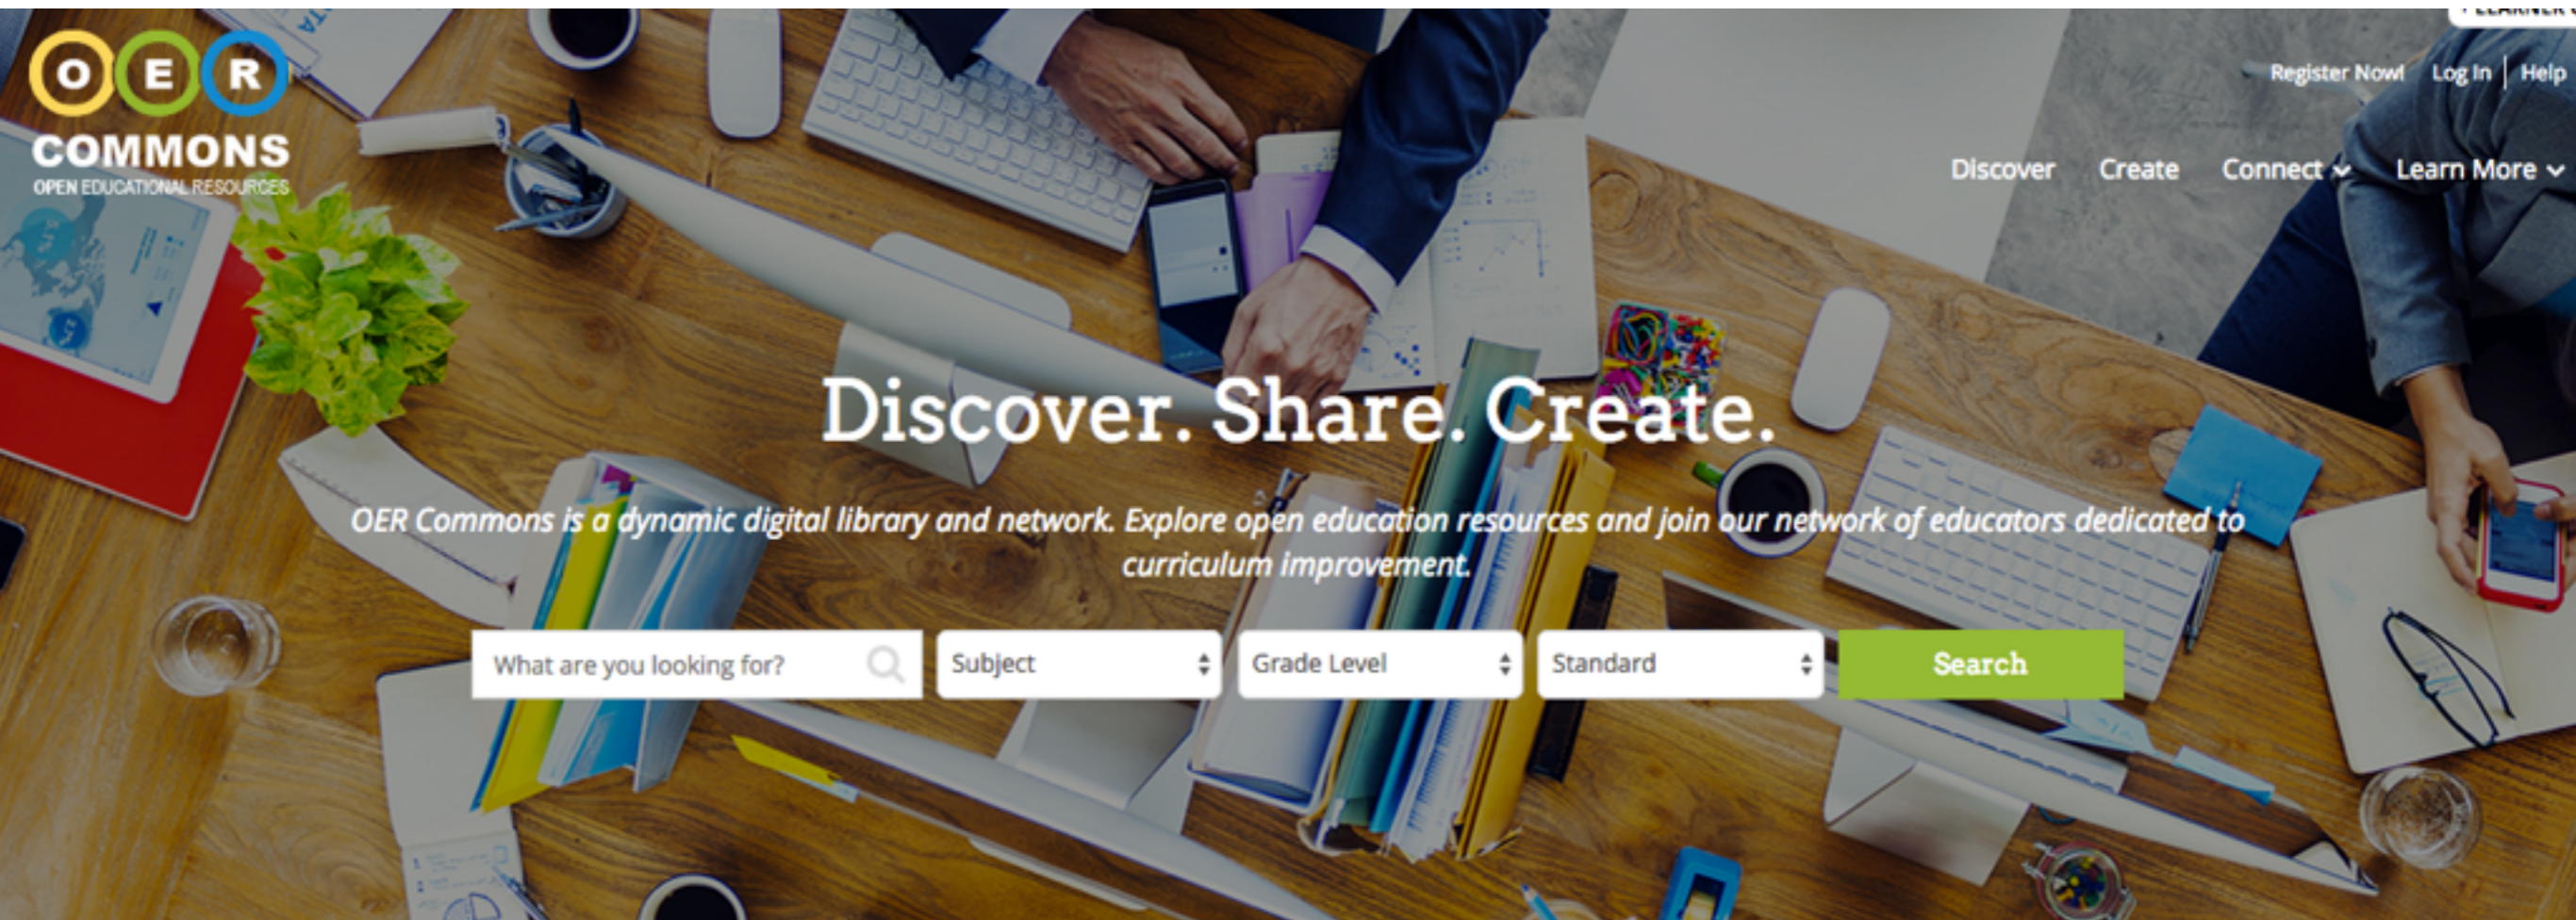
O E R
COMMONS
OPEN EDUCATIONAL RESOURCES

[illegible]

Register Now! Log In | Help

Discover Create Connect Learn More

Discover. Share. Create.

OER Commons is a dynamic digital library and network. Explore open education resources and join our network of educators dedicated to curriculum improvement.

What are you looking for?

Subject

Grade Level

Standard

Search